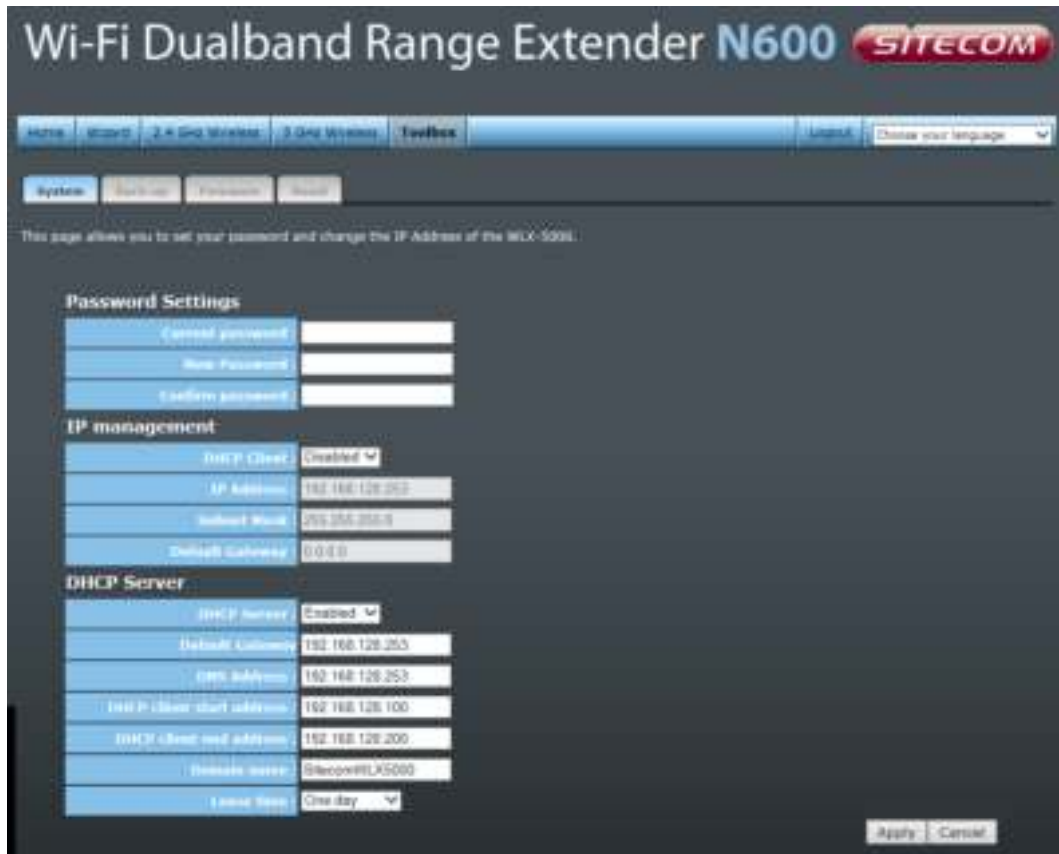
Wi-Fi Dualband Range Extender N600 SITECOM

Home Wizard 2.4 GHz Wireless 5 GHz Wireless Toolbox Logout Choose your language

System Back-up Firmware Reset

This page allows you to set your password and change the IP Address of the WLX-5000.

Password Settings

| Current password | |
|---|---|
| New Password | |
| Confirm password | |

IP management

| DHCP Client | Disabled |
|---|---|
| IP Address | 192.168.128.253 |
| Subnet Mask | 255.255.255.0 |
| Default Gateway | 0.0.0.0 |

DHCP Server

| DHCP Server | Enabled |
|---|---|
| Default Gateway | 192.168.128.253 |
| DNS Address | 192.168.128.253 |
| DHCP client start address | 192.168.128.100 |
| DHCP client end address | 192.168.128.200 |
| Domain name | SitecomWLX5000 |
| Lease time | One day |

Apply Cancel